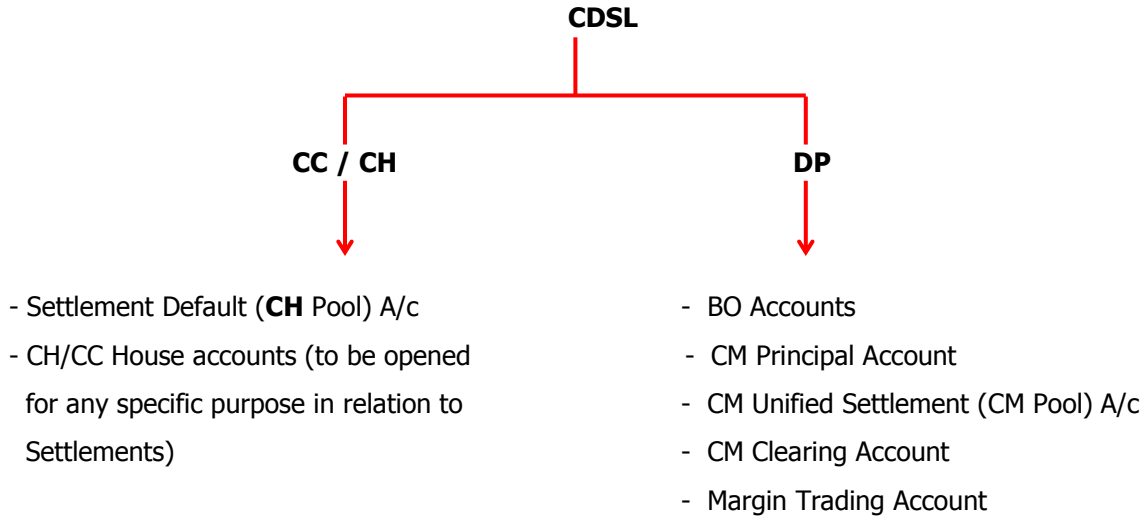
CDSL

CC / CH

- Settlement Default (**CH** Pool) A/c
- CH/CC House accounts (to be opened for any specific purpose in relation to Settlements)

DP

- BO Accounts
- CM Principal Account
- CM Unified Settlement (CM Pool) A/c
- CM Clearing Account
- Margin Trading Account